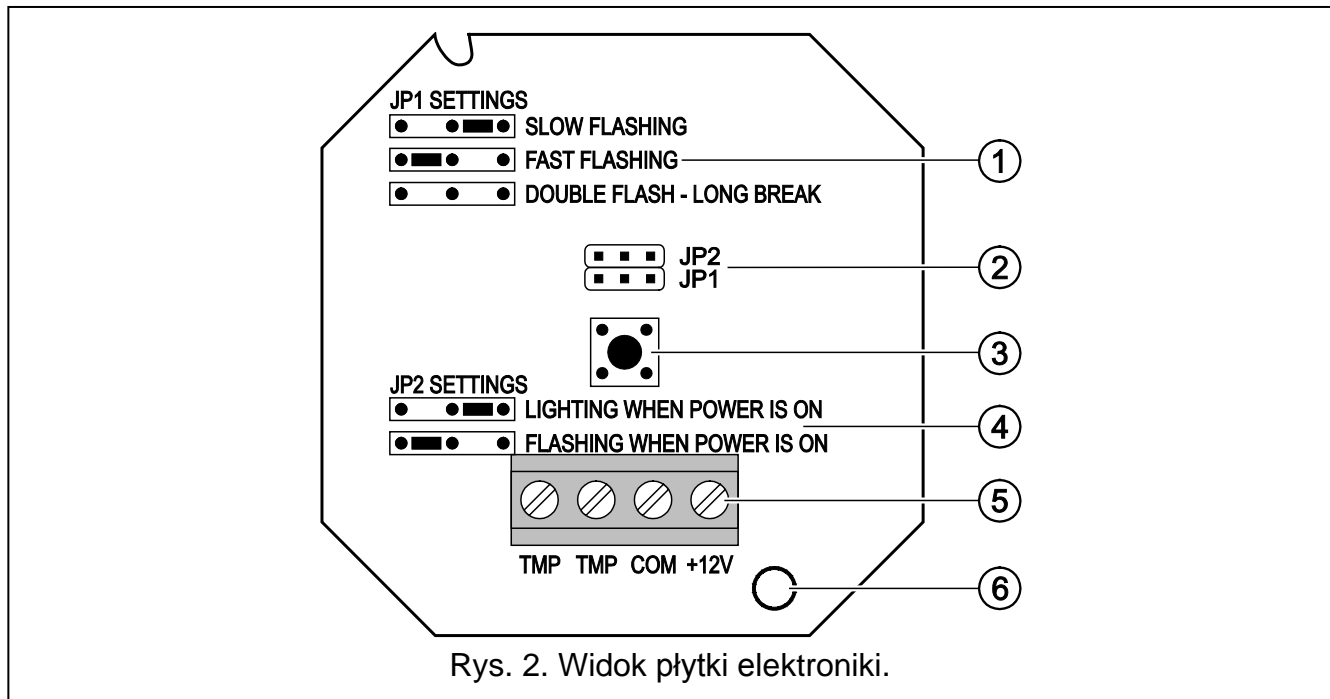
JP1 SETTINGS
SLOW FLASHING
FAST FLASHING
DOUBLE FLASH - LONG BREAK

JP2
JP1

JP2 SETTINGS
LIGHTING WHEN POWER IS ON
FLASHING WHEN POWER IS ON

TMP TMP COM +12V

1
2
3
4
5
6

Rys. 2. Widok płytki elektroniki.